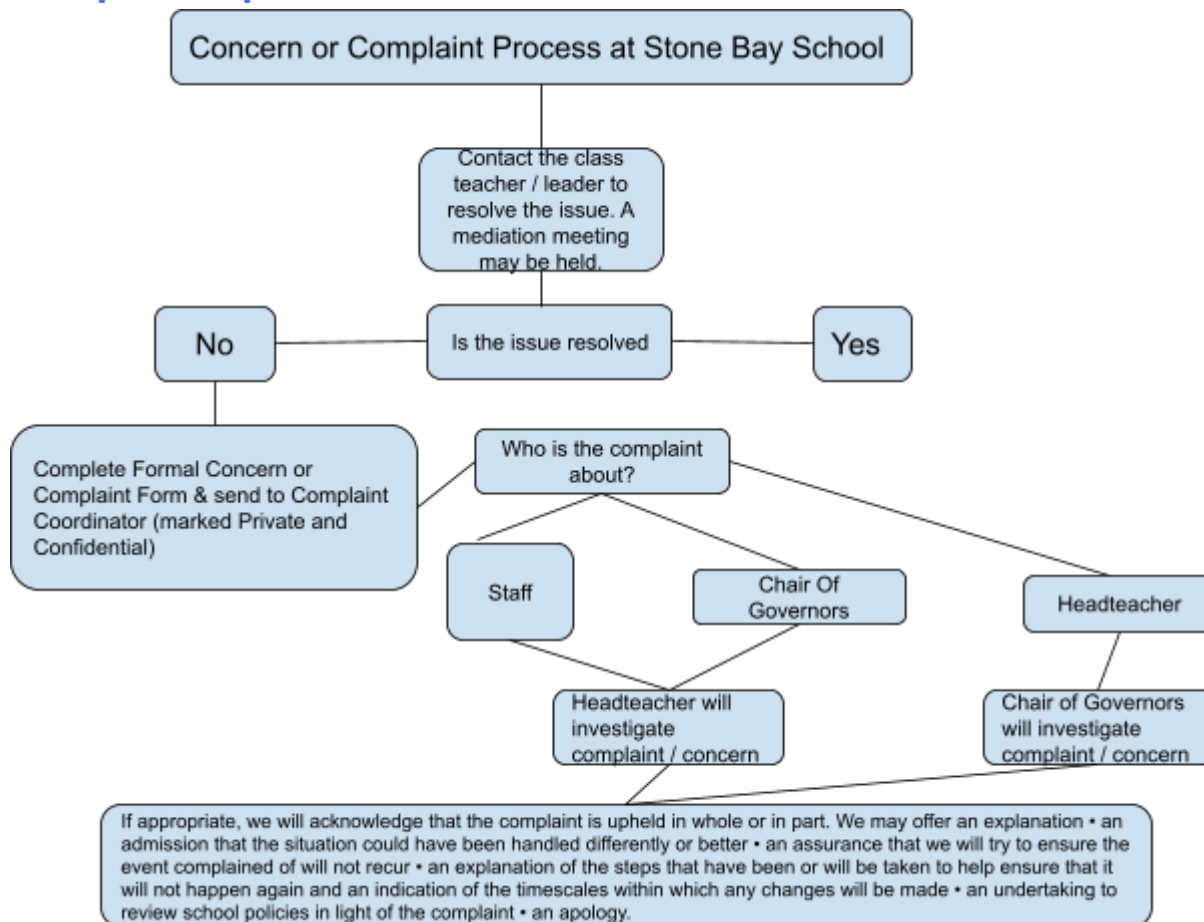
Concern or Complaint Process at Stone Bay School

Contact the class teacher / leader to resolve the issue. A mediation meeting may be held.

No

Is the issue resolved

Yes

Complete Formal Concern or Complaint Form & send to Complaint Coordinator (marked Private and Confidential)

Who is the complaint about?

Staff

Chair Of Governors

Headteacher

Headteacher will investigate complaint / concern

Chair of Governors will investigate complaint / concern

If appropriate, we will acknowledge that the complaint is upheld in whole or in part. We may offer an explanation • an admission that the situation could have been handled differently or better • an assurance that we will try to ensure the event complained of will not recur • an explanation of the steps that have been or will be taken to help ensure that it will not happen again and an indication of the timescales within which any changes will be made • an undertaking to review school policies in light of the complaint • an apology.